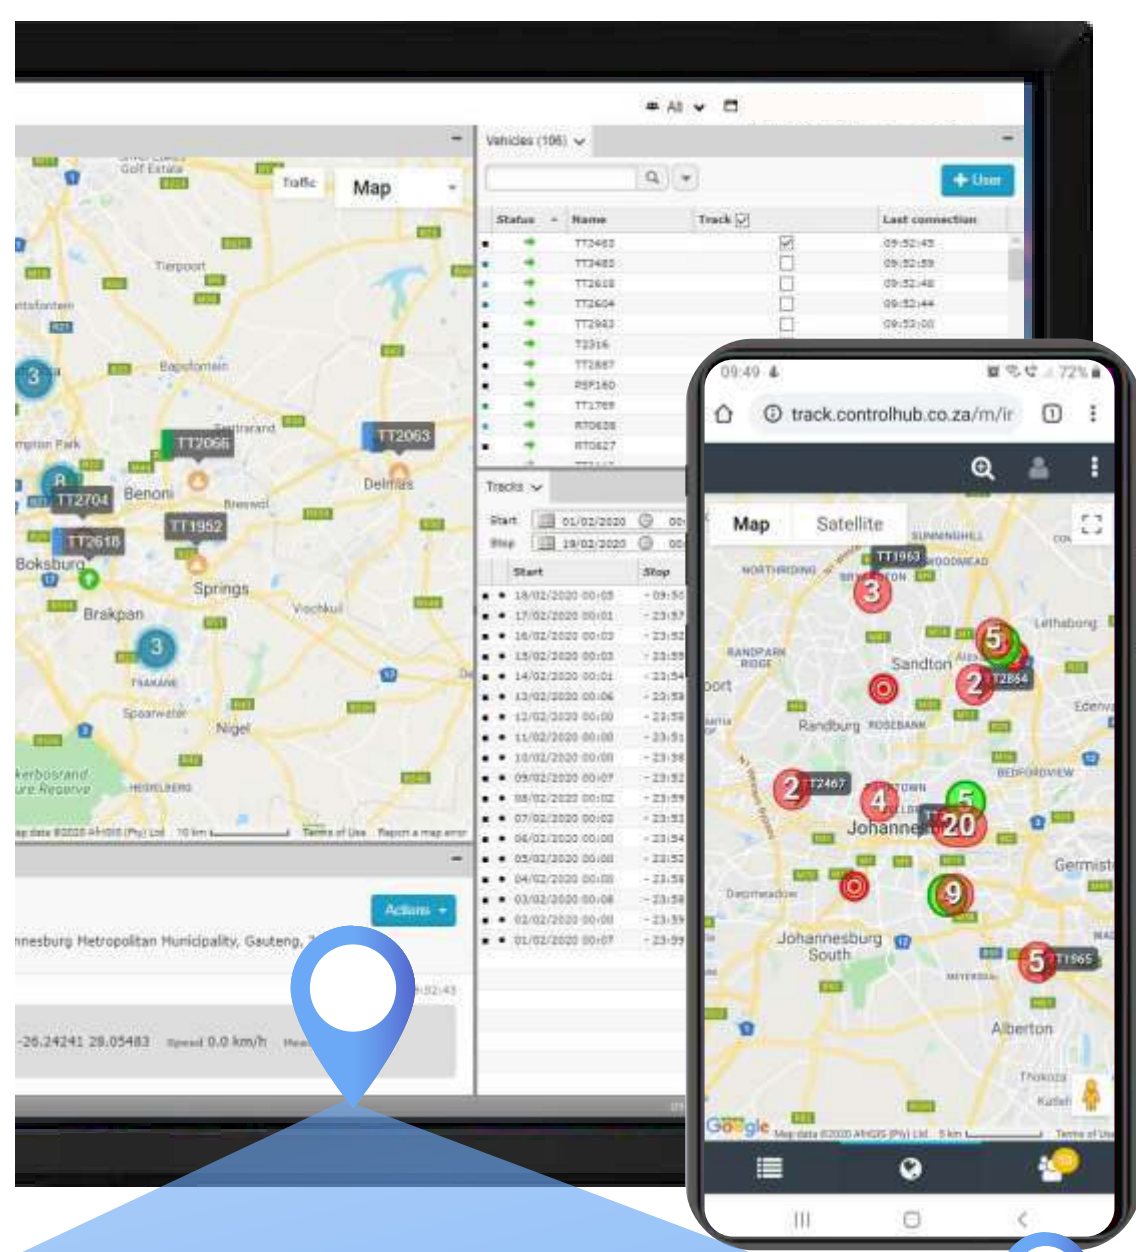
All

Vehicles (106)

+ User

Traffic Map

| Status | Name | Track | Last connection |
|---|---|---|---|
| | TT2463 | | 09:52:45 |
| | TT2483 | | 09:52:59 |
| | TT2618 | | 09:52:48 |
| | TT2604 | | 09:52:44 |
| | TT2982 | | 09:53:00 |
| | T2316 | | |
| | TT2887 | | |
| | PSF160 | | |
| | TT1769 | | |
| | RT0626 | | |
| | RT0627 | | |

Tierpoort
Bapsfontein
Kempton Park
Benoni
Boksburg
Brakpan
Springs
Delmas
Nigel
Spaarwater
Vischkuil
TT2066
TT2063
TT2704
TT1952
TT2618
3
8
3

Map data ©2020 AfriGIS (Pty) Ltd 10 km Terms of Use Report a map error

Tracks

Start 01/02/2020
Stop 19/02/2020

| Start | Stop |
|---|---|
| 18/02/2020 00:05 | 09:50 |
| 17/02/2020 00:01 | 23:57 |
| 16/02/2020 00:03 | 23:52 |
| 15/02/2020 00:03 | 23:55 |
| 14/02/2020 00:01 | 23:54 |
| 13/02/2020 00:06 | 23:59 |
| 12/02/2020 00:00 | 23:59 |
| 11/02/2020 00:00 | 23:51 |
| 10/02/2020 00:00 | 23:56 |
| 09/02/2020 00:07 | 23:52 |
| 08/02/2020 00:02 | 23:59 |
| 07/02/2020 00:02 | 23:53 |
| 06/02/2020 00:00 | 23:54 |
| 05/02/2020 00:00 | 23:52 |
| 04/02/2020 00:00 | 23:59 |
| 03/02/2020 00:08 | 23:58 |
| 02/02/2020 00:00 | 23:59 |
| 01/02/2020 00:07 | 23:59 |

Actions

nnesburg Metropolitan Municipality, Gauteng,

-26.24241 28.05483 Speed 0.0 km/h

09:49 72%
track.controlhub.co.za/m/ir

Map Satellite

TT1963
3
5
Sandton
2
TT2864
Randburg
2
TT2467
4
5
Johannesburg
20
9
Johannesburg South
5
TT1965
Alberton
Germiston
Lethabong
Edenvale

Google Map data ©2020 AfriGIS (Pty) Ltd 5 km Terms of Use